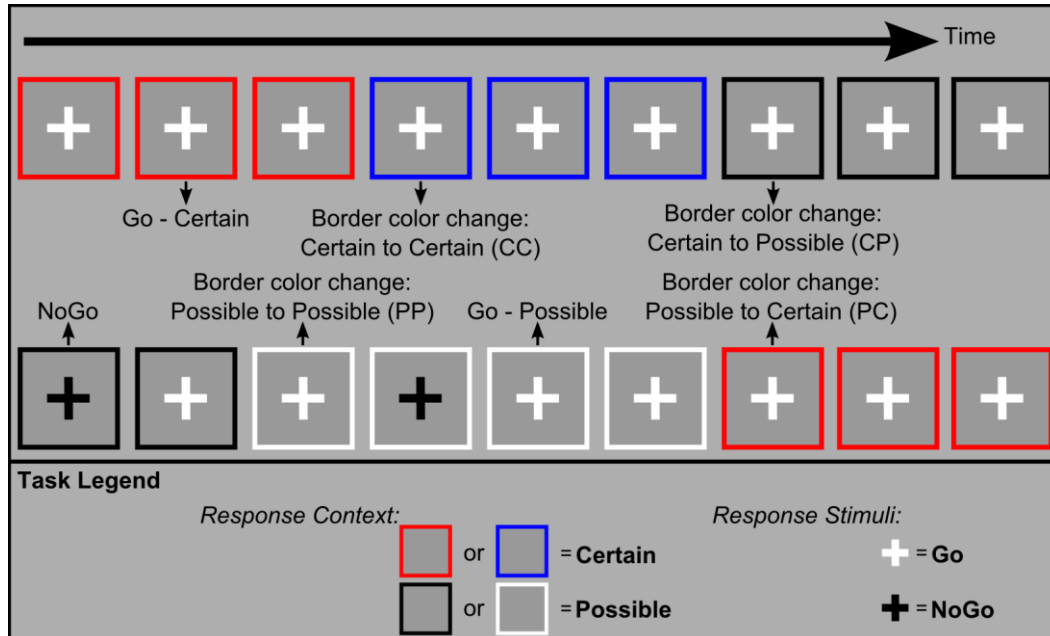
Time

Go - Certain

Border color change:
Certain to Certain (CC)

Border color change:
Certain to Possible (CP)

Border color change:
Possible to Possible (PP)

Border color change:
Possible to Certain (PC)

NoGo

Go - Possible

Task Legend

Response Context:

or = Certain

or = Possible

Response Stimuli:

= Go

= NoGo